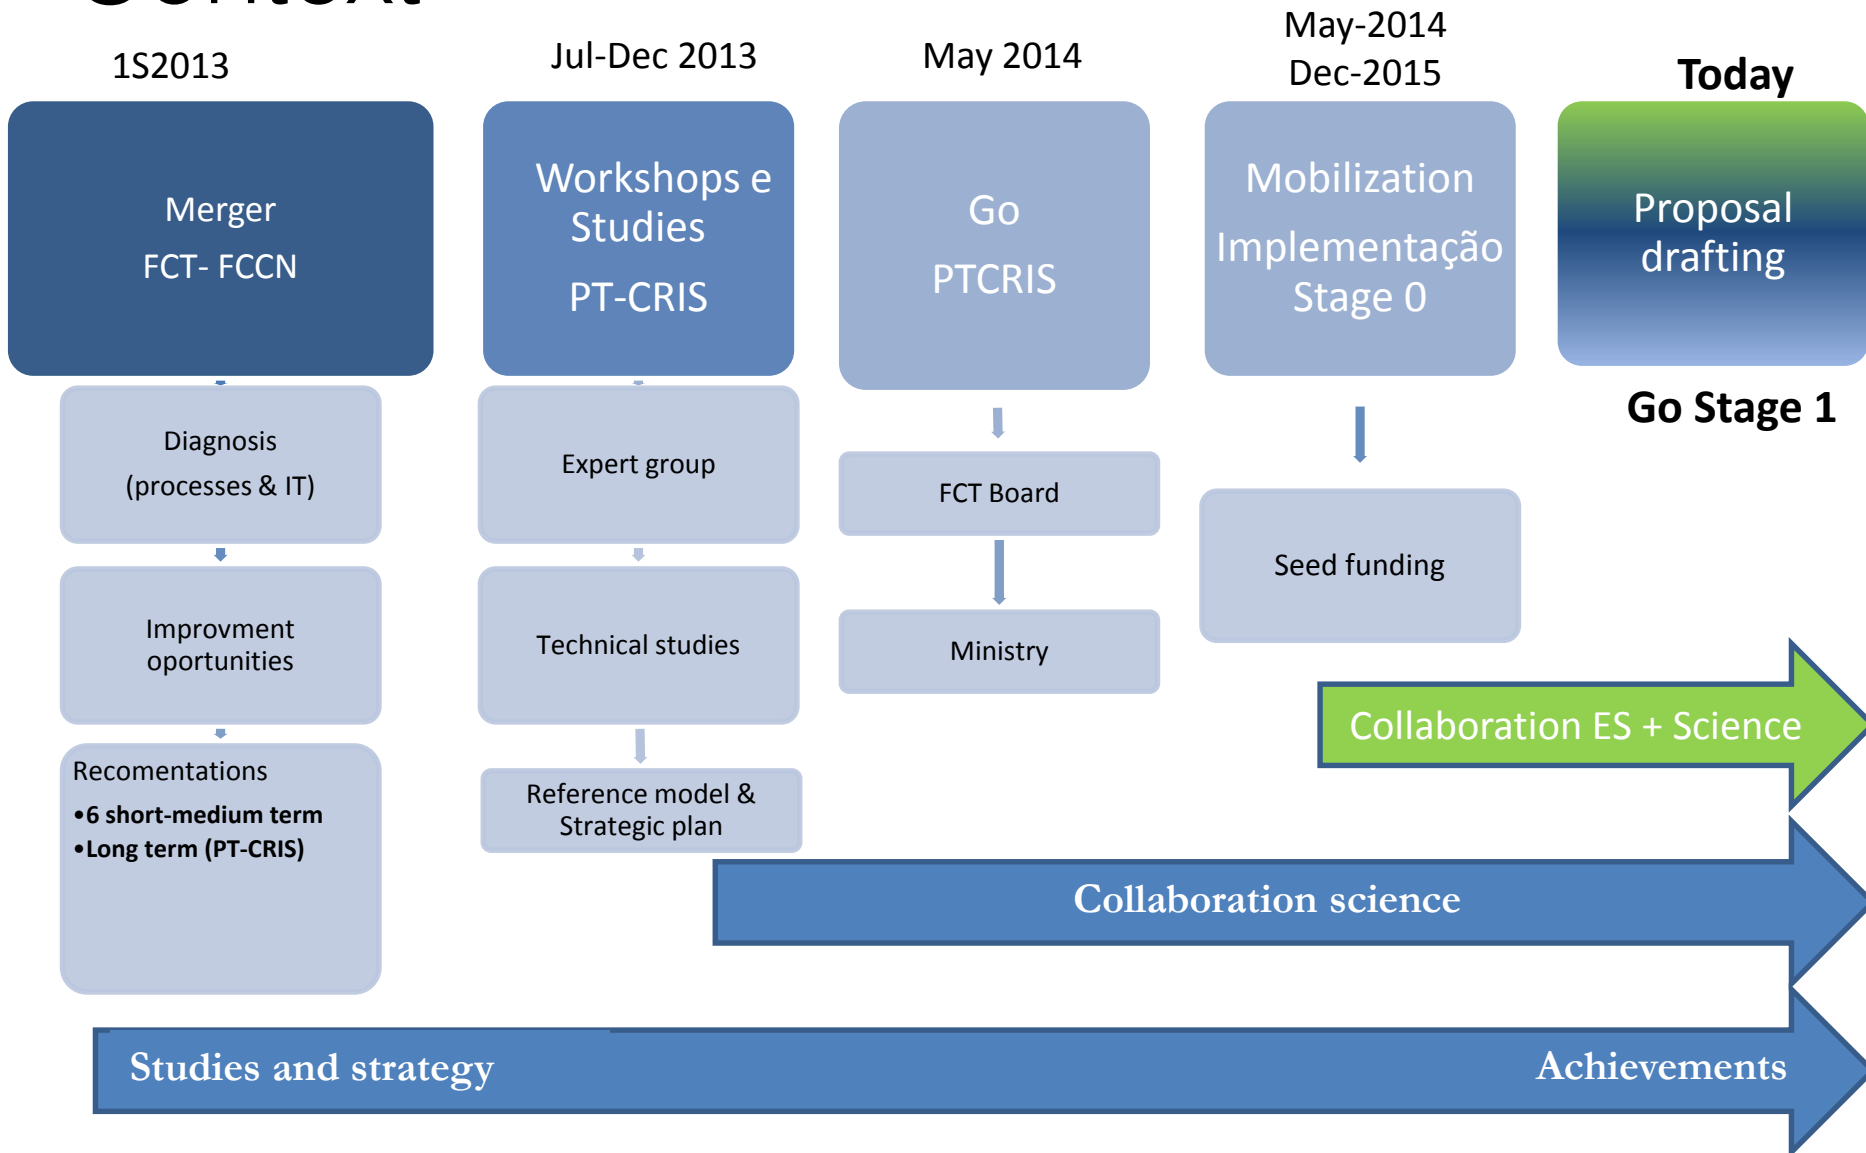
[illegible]

1S2013

Merger
FCT- FCCN

Diagnosis
(processes & IT)

Improvment oportunities

Recomentations
•6 short-medium term
•Long term (PT-CRIS)

Jul-Dec 2013

Workshops e Studies
PT-CRIS

Expert group

Technical studies

Reference model & Strategic plan

May 2014

Go
PTCRIS

FCT Board

Ministry

May-2014
Dec-2015

Mobilization
Implementação Stage 0

Seed funding

Today

Proposal drafting

Go Stage 1

Collaboration ES + Science

Collaboration science

Studies and strategy

Achievements